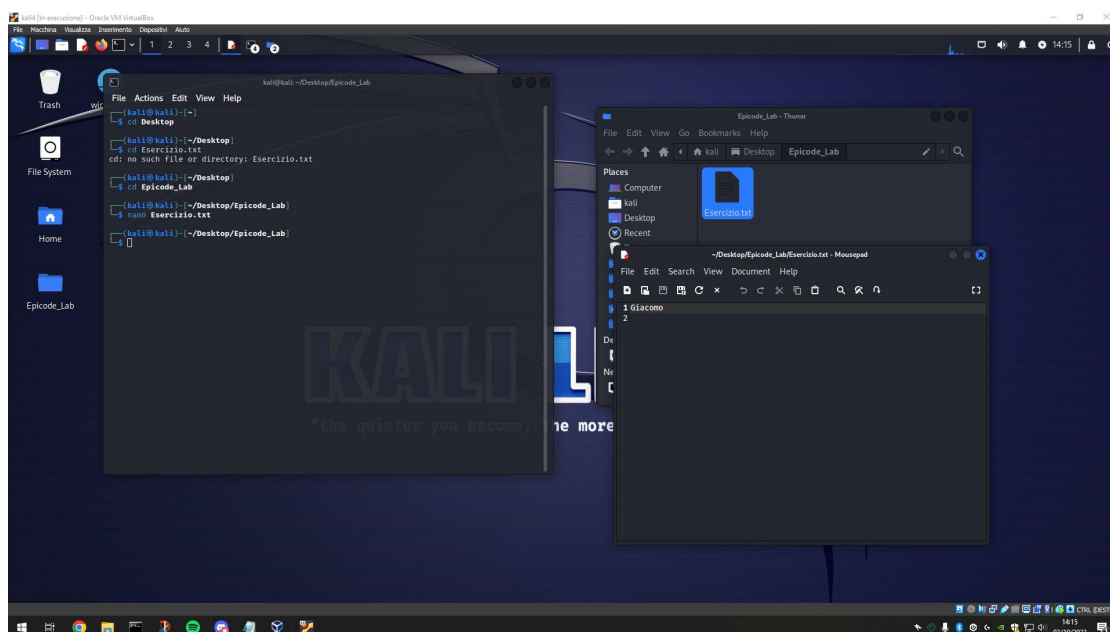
kali4 [In esecuzione] - Oracle VM VirtualBox
File Macchina Visualizza Inserimento Dispositivi Aiuto
1 2 3 4
14:15

Trash
File System
Home
Epicode_Lab

kali@kali: ~/Desktop/Epicode_Lab
File Actions Edit View Help
┌──(kali㉿kali)-[~]
└─$ cd Desktop

┌──(kali㉿kali)-[~/Desktop]
└─$ cd Esercizio.txt
cd: no such file or directory: Esercizio.txt

┌──(kali㉿kali)-[~/Desktop]
└─$ cd Epicode_Lab

┌──(kali㉿kali)-[~/Desktop/Epicode_Lab]
└─$ nano Esercizio.txt

┌──(kali㉿kali)-[~/Desktop/Epicode_Lab]
└─$

Epicode_Lab - Thunar
File Edit View Go Bookmarks Help
kali Desktop Epicode_Lab
Places
Computer
kali
Desktop
Recent
Esercizio.txt

~/Desktop/Epicode_Lab/Esercizio.txt - Mousepad
File Edit Search View Document Help
1 Giacomo
2

"the quieter you become, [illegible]e more

14:15
CTRL (DEST